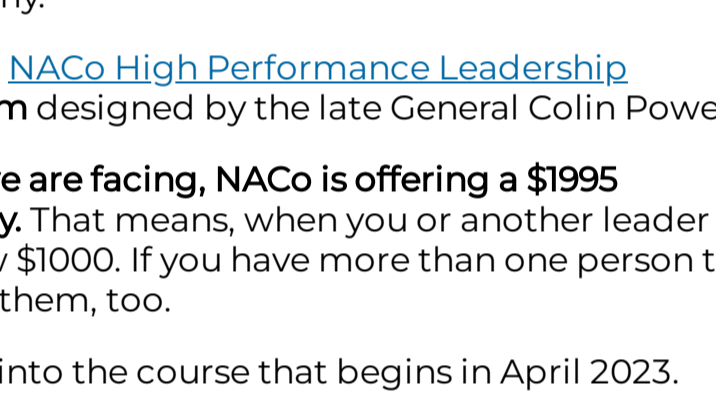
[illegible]

NACo High Performance Leadership
m designed by the late General Colin Powe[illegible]

e are facing, NACo is offering a $1995
y. That means, when you or another leader
$1000. If you have more than one person t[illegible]
them, too.

into the course that begins in April 2023.